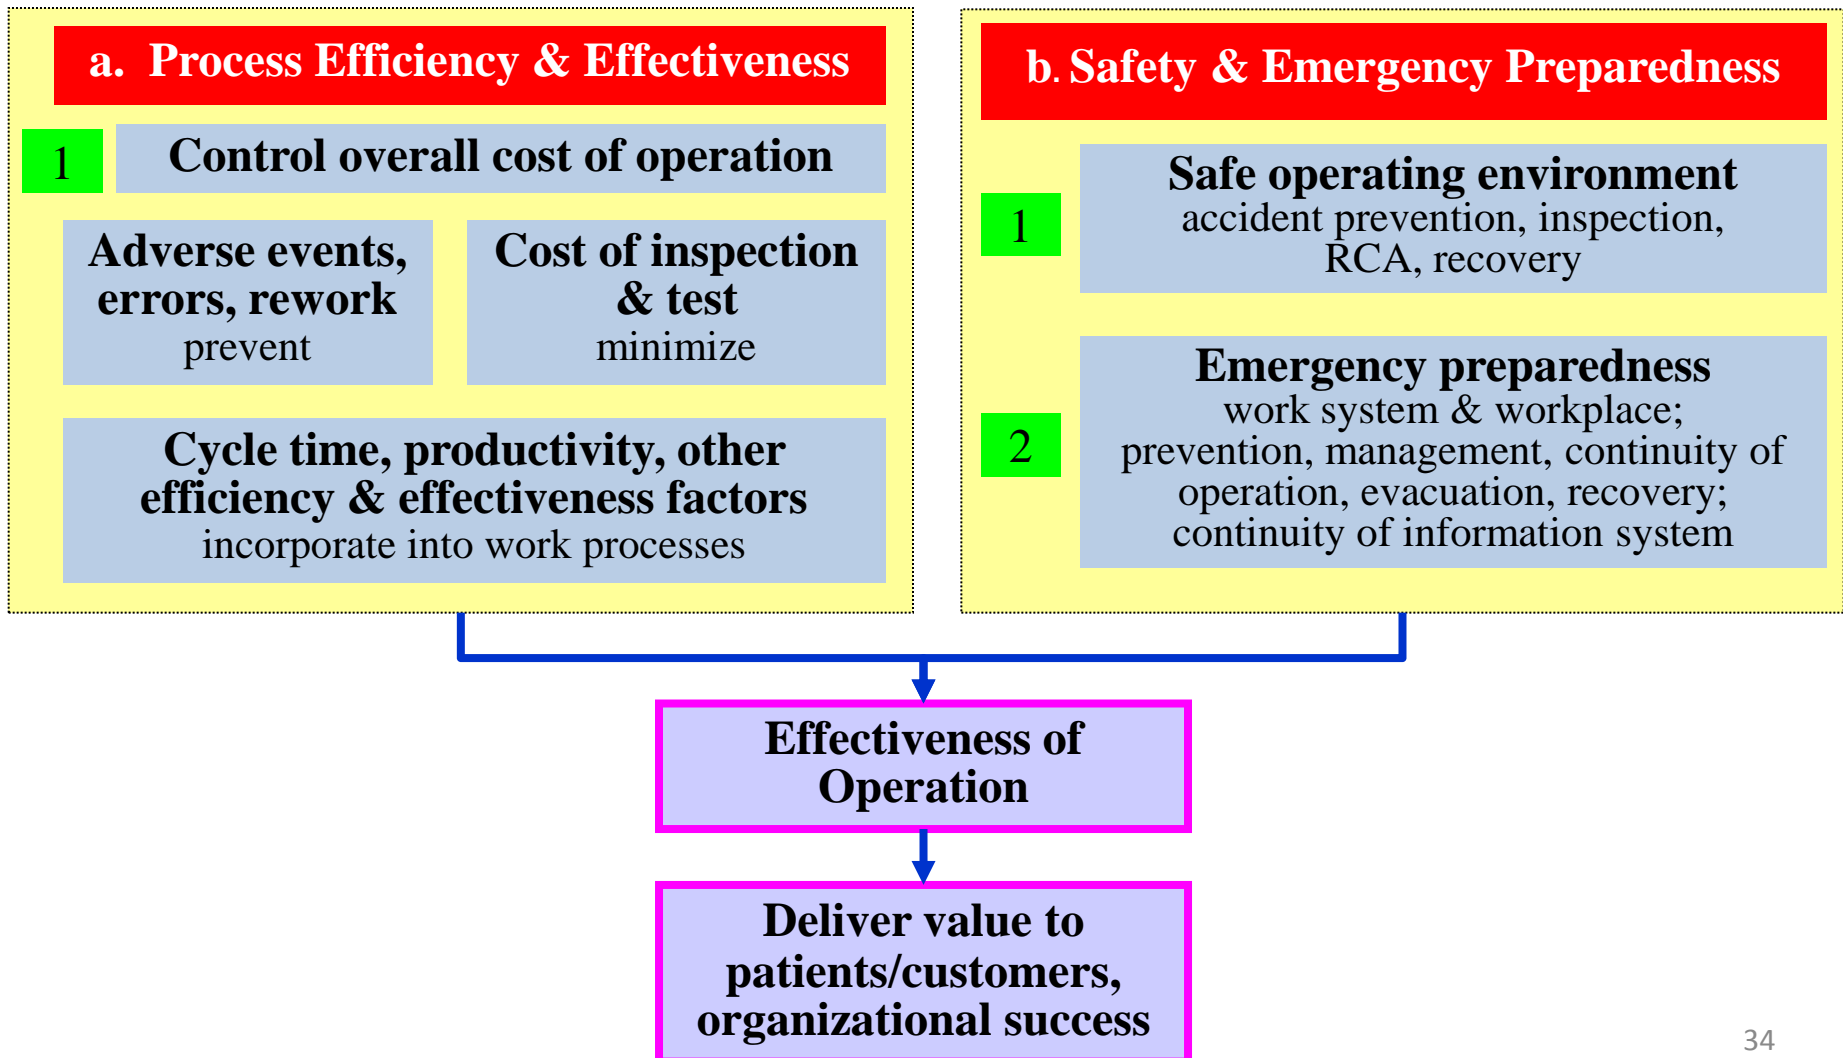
a. Process Efficiency & Effectiveness

1

Control overall cost of operation

Adverse events, errors, rework
prevent

Cost of inspection & test
minimize

Cycle time, productivity, other efficiency & effectiveness factors
incorporate into work processes

b. Safety & Emergency Preparedness

1

Safe operating environment
accident prevention, inspection, RCA, recovery

2

Emergency preparedness
work system & workplace; prevention, management, continuity of operation, evacuation, recovery; continuity of information system

Effectiveness of Operation

Deliver value to patients/customers, organizational success

34